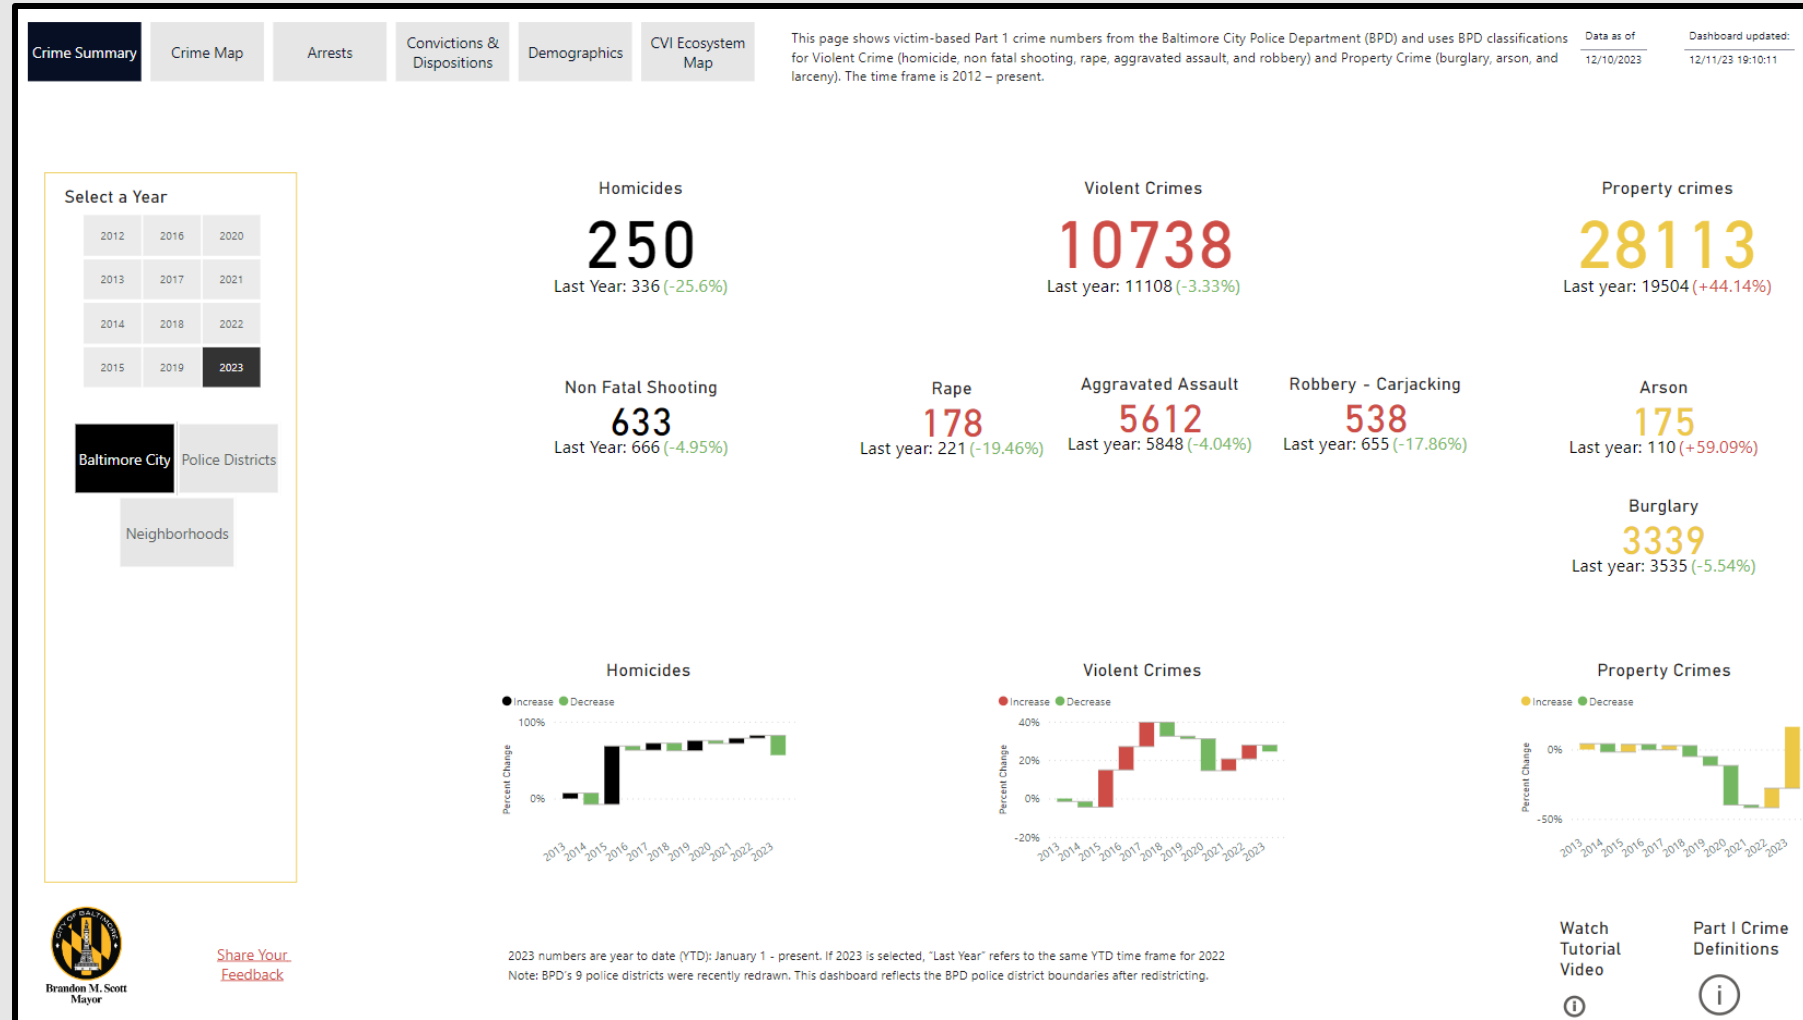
Crime Summary | Crime Map | Arrests | Convictions & Dispositions | Demographics | CVI Ecosystem Map

This page shows victim-based Part 1 crime numbers from the Baltimore City Police Department (BPD) and uses BPD classifications for Violent Crime (homicide, non fatal shooting, rape, aggravated assault, and robbery) and Property Crime (burglary, arson, and larceny). The time frame is 2012 – present.

Data as of
12/10/2023

Dashboard updated:
12/11/23 19:10:11

Select a Year

| 2012 | 2016 | 2020 |
|---|---|---|
| 2013 | 2017 | 2021 |
| 2014 | 2018 | 2022 |
| 2015 | 2019 | 2023 |

Baltimore City | Police Districts

Neighborhoods

Homicides
250
Last Year: 336 (-25.6%)

Violent Crimes
10738
Last year: 11108 (-3.33%)

Property crimes
28113
Last year: 19504 (+44.14%)

Non Fatal Shooting
633
Last Year: 666 (-4.95%)

Rape
178
Last year: 221 (-19.46%)

Aggravated Assault
5612
Last year: 5848 (-4.04%)

Robbery - Carjacking
538
Last year: 655 (-17.86%)

Arson
175
Last year: 110 (+59.09%)

Burglary
3339
Last year: 3535 (-5.54%)

Homicides
Increase Decrease
100%
0%
Percent Change
2013 2014 2015 2016 2017 2018 2019 2020 2021 2022 2023

Violent Crimes
Increase Decrease
40%
20%
0%
-20%
Percent Change
2013 2014 2015 2016 2017 2018 2019 2020 2021 2022 2023

Property Crimes
Increase Decrease
0%
-50%
Percent Change
2013 2014 2015 2016 2017 2018 2019 2020 2021 2022 2023

Brandon M. Scott
Mayor

Share Your Feedback

2023 numbers are year to date (YTD): January 1 - present. If 2023 is selected, "Last Year" refers to the same YTD time frame for 2022
Note: BPD's 9 police districts were recently redrawn. This dashboard reflects the BPD police district boundaries after redistricting.

Watch Tutorial Video

Part I Crime Definitions